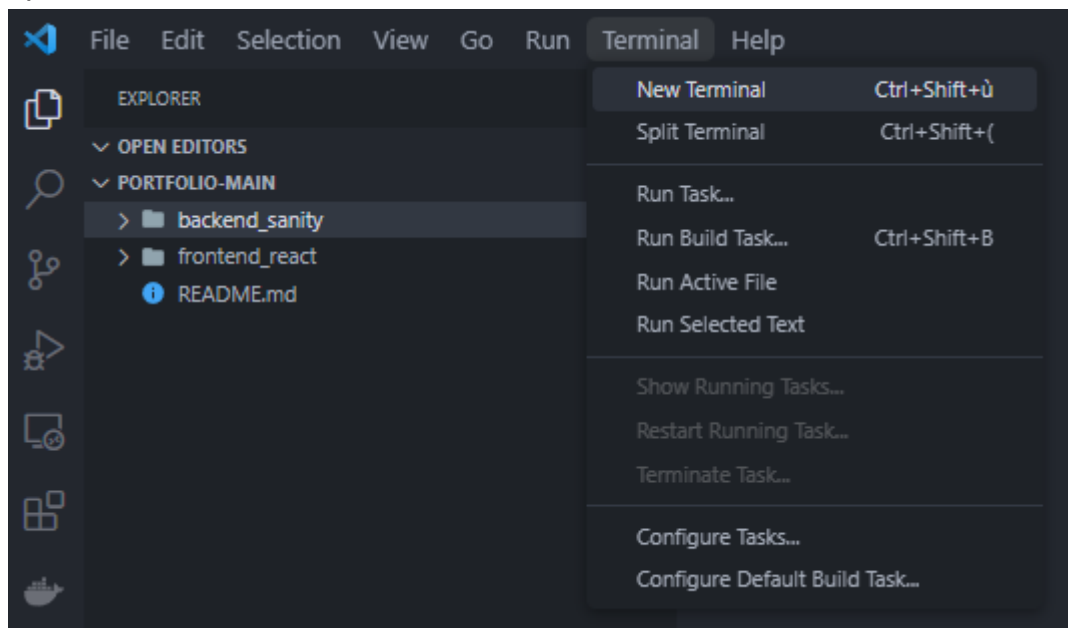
File Edit Selection View Go Run Terminal Help

EXPLORER

OPEN EDITORS
PORTFOLIO-MAIN
backend_sanity
frontend_react
README.md

New Terminal Ctrl+Shift+ù
Split Terminal Ctrl+Shift+(

Run Task...
Run Build Task... Ctrl+Shift+B
Run Active File
Run Selected Text

Show Running Tasks...
Restart Running Task...
Terminate Task...

Configure Tasks...
Configure Default Build Task...